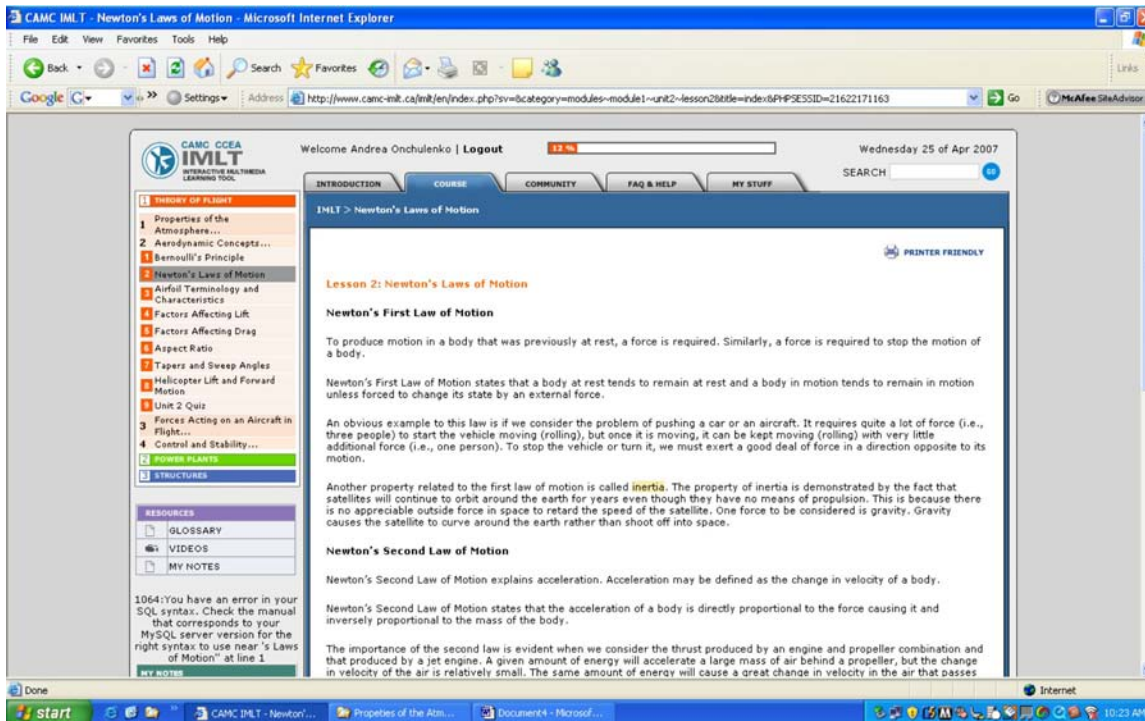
CAMC IMLT - Newton's Laws of Motion - Microsoft Internet Explorer

File Edit View Favorites Tools Help

Back Search Favorites

Links

Google G Settings Address http://www.camc-imlt.ca/imlt/en/index.php?sv=&category=modules~module1~unit2~lesson2&title=index&PHPSESSID=21622171163 Go McAfee SiteAdvisor

CAMC CCEA IMLT INTERACTIVE MULTIMEDIA LEARNING TOOL

Welcome Andrea Onchulenko | Logout

12 %

Wednesday 25 of Apr 2007

SEARCH GO

INTRODUCTION COURSE COMMUNITY FAQ & HELP MY STUFF

1 THEORY OF FLIGHT
1 Properties of the Atmosphere...
2 Aerodynamic Concepts...
1 Bernoulli's Principle
2 Newton's Laws of Motion
3 Airfoil Terminology and Characteristics
4 Factors Affecting Lift
5 Factors Affecting Drag
6 Aspect Ratio
7 Tapers and Sweep Angles
8 Helicopter Lift and Forward Motion
9 Unit 2 Quiz
3 Forces Acting on an Aircraft in Flight...
4 Control and Stability...
2 POWER PLANTS
3 STRUCTURES

RESOURCES
GLOSSARY
VIDEOS
MY NOTES

1064:You have an error in your SQL syntax. Check the manual that corresponds to your MySQL server version for the right syntax to use near 's Laws of Motion'' at line 1

MY NOTES

IMLT > Newton's Laws of Motion

PRINTER FRIENDLY

Lesson 2: Newton's Laws of Motion

Newton's First Law of Motion

To produce motion in a body that was previously at rest, a force is required. Similarly, a force is required to stop the motion of a body.

Newton's First Law of Motion states that a body at rest tends to remain at rest and a body in motion tends to remain in motion unless forced to change its state by an external force.

An obvious example to this law is if we consider the problem of pushing a car or an aircraft. It requires quite a lot of force (i.e., three people) to start the vehicle moving (rolling), but once it is moving, it can be kept moving (rolling) with very little additional force (i.e., one person). To stop the vehicle or turn it, we must exert a good deal of force in a direction opposite to its motion.

Another property related to the first law of motion is called inertia. The property of inertia is demonstrated by the fact that satellites will continue to orbit around the earth for years even though they have no means of propulsion. This is because there is no appreciable outside force in space to retard the speed of the satellite. One force to be considered is gravity. Gravity causes the satellite to curve around the earth rather than shoot off into space.

Newton's Second Law of Motion

Newton's Second Law of Motion explains acceleration. Acceleration may be defined as the change in velocity of a body.

Newton's Second Law of Motion states that the acceleration of a body is directly proportional to the force causing it and inversely proportional to the mass of the body.

The importance of the second law is evident when we consider the thrust produced by an engine and propeller combination and that produced by a jet engine. A given amount of energy will accelerate a large mass of air behind a propeller, but the change in velocity of the air is relatively small. The same amount of energy will cause a great change in velocity in the air that passes

Done

Internet

start CAMC IMLT - Newton'... Propeties of the Atm... Document4 - Microsof... 10:23 AM